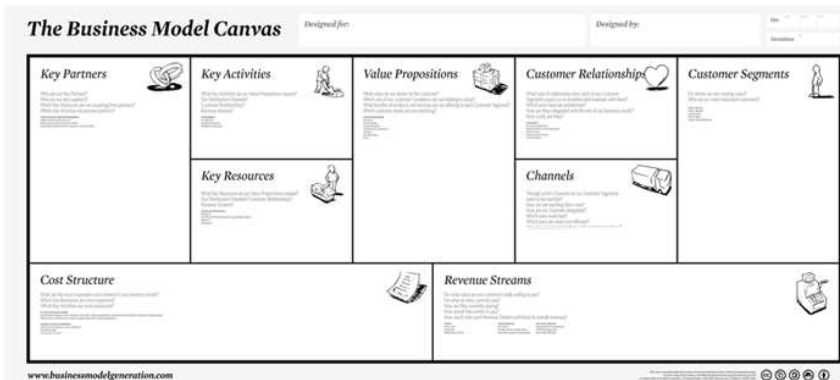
The Business Model Canvas

Designed for:

Designed by:

On:

Iteration:

Key Partners

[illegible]

Key Activities

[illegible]

Key Resources

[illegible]

Value Propositions

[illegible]

Customer Relationships

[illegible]

Channels

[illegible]

Customer Segments

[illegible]

Cost Structure

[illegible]

Revenue Streams

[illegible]

www.businessmodelgeneration.com

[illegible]